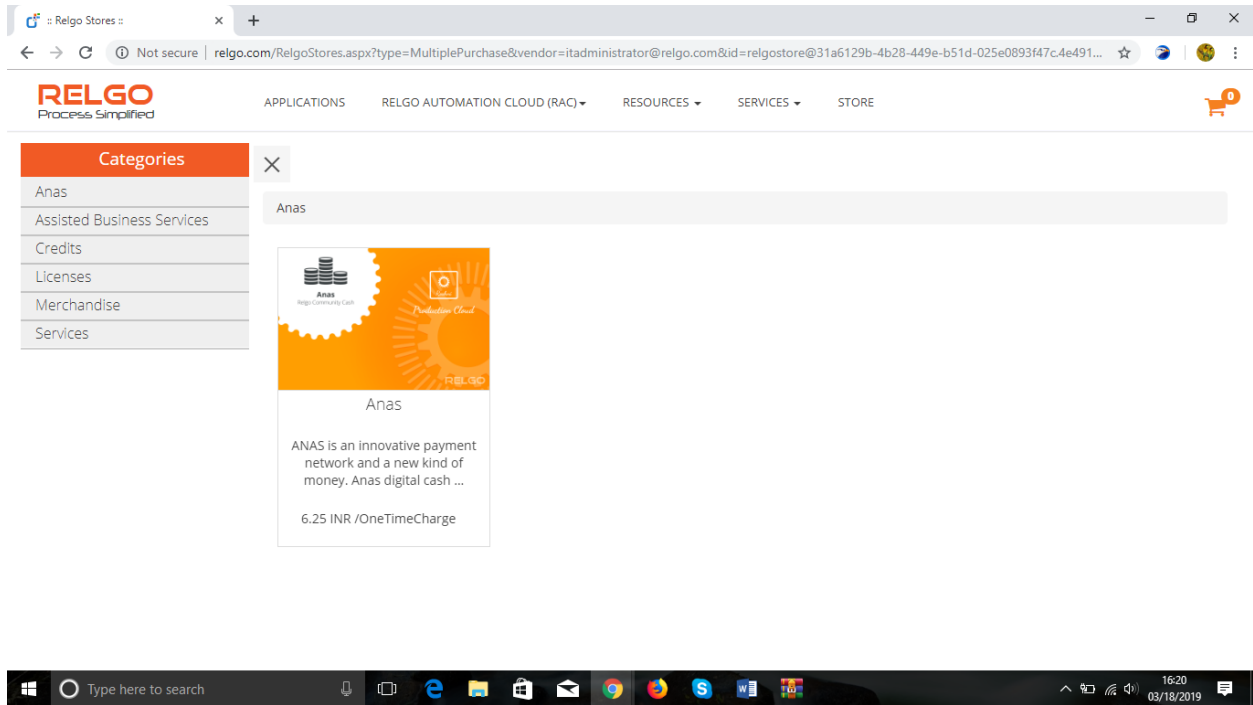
:: Relgo Stores ::

Not secure | relgo.com/RelgoStores.aspx?type=MultiplePurchase&vendor=itadministrator@relgo.com&id=relgostore@31a6129b-4b28-449e-b51d-025e0893f47c.4e491...

RELGO
Process Simplified

APPLICATIONS RELGO AUTOMATION CLOUD (RAC) RESOURCES SERVICES STORE

0

Categories
Anas
Assisted Business Services
Credits
Licenses
Merchandise
Services

Anas

Anas
Relgo Community Cash

Production Cloud

RELGO

Anas

ANAS is an innovative payment network and a new kind of money. Anas digital cash ...

6.25 INR /OneTimeCharge

Type here to search

16:20
03/18/2019